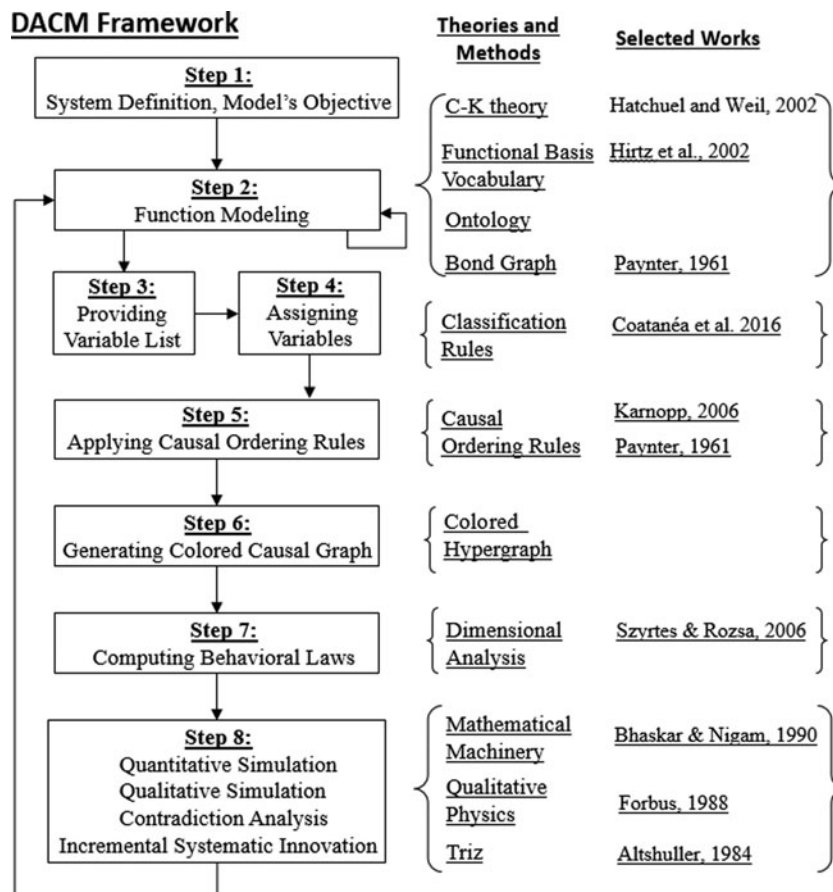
DACM Framework

Theories and Methods

Selected Works

Step 1:
System Definition, Model's Objective

Step 2:
Function Modeling

Step 3:
Providing Variable List

Step 4:
Assigning Variables

Step 5:
Applying Causal Ordering Rules

Step 6:
Generating Colored Causal Graph

Step 7:
Computing Behavioral Laws

Step 8:
Quantitative Simulation
Qualitative Simulation
Contradiction Analysis
Incremental Systematic Innovation

| Theories and Methods | Selected Works |
|---|---|
| C-K theory | Hatchuel and Weil, 2002 |
| Functional Basis Vocabulary | Hirtz et al., 2002 |
| Ontology | |
| Bond Graph | Paynter, 1961 |
| Classification Rules | Coatanéa et al. 2016 |
| Causal Ordering Rules | Karnopp, 2006 |
| | Paynter, 1961 |
| Colored Hypergraph | |
| Dimensional Analysis | Szyrtes & Rozsa, 2006 |
| Mathematical Machinery | Bhaskar & Nigam, 1990 |
| Qualitative Physics | Forbus, 1988 |
| Triz | Altshuller, 1984 |